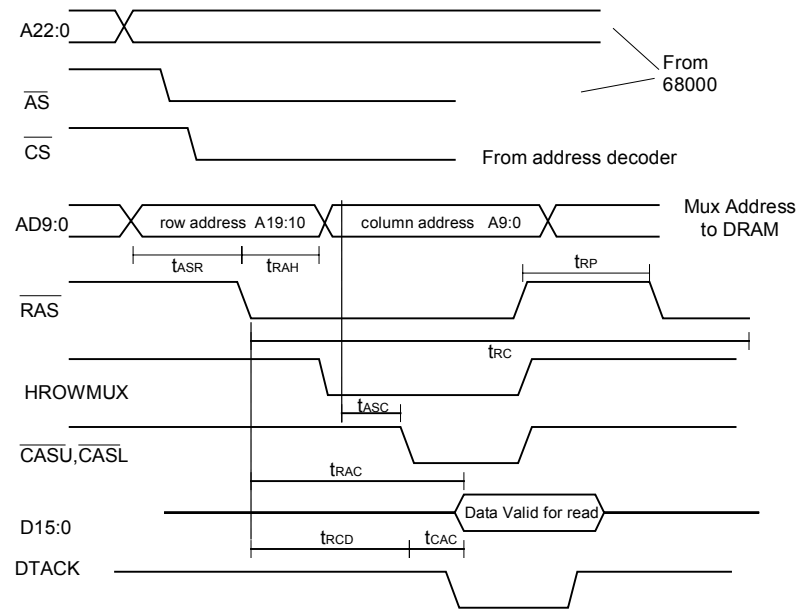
A22:0

From 68000

$\overline{AS}$

$\overline{CS}$

From address decoder

AD9:0

row address A19:10

column address A9:0

Mux Address to DRAM

$t_{ASR}$

$t_{RAH}$

$t_{RP}$

$\overline{RAS}$

$t_{RC}$

HROWMUX

$t_{ASC}$

$\overline{CASU}$,$\overline{CASL}$

$t_{RAC}$

D15:0

Data Valid for read

$t_{RCD}$

$t_{CAC}$

DTACK